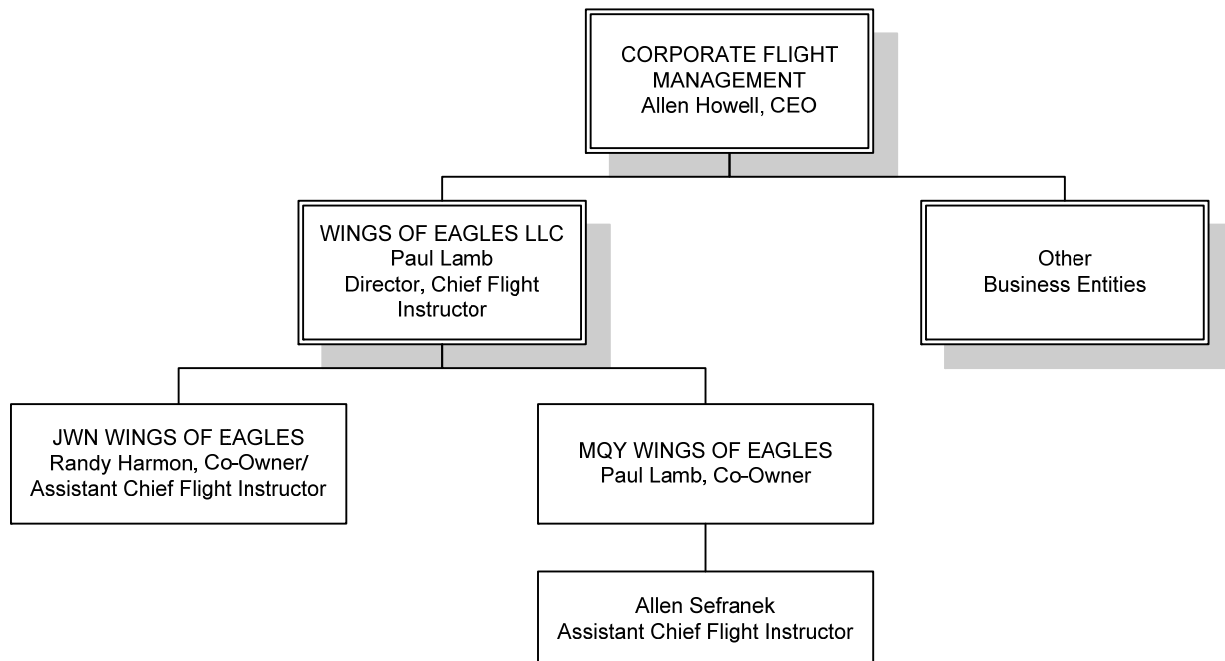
CORPORATE FLIGHT MANAGEMENT
Allen Howell, CEO

WINGS OF EAGLES LLC
Paul Lamb
Director, Chief Flight Instructor

Other Business Entities

JWN WINGS OF EAGLES
Randy Harmon, Co-Owner/ Assistant Chief Flight Instructor

MQY WINGS OF EAGLES
Paul Lamb, Co-Owner

Allen Sefranek
Assistant Chief Flight Instructor